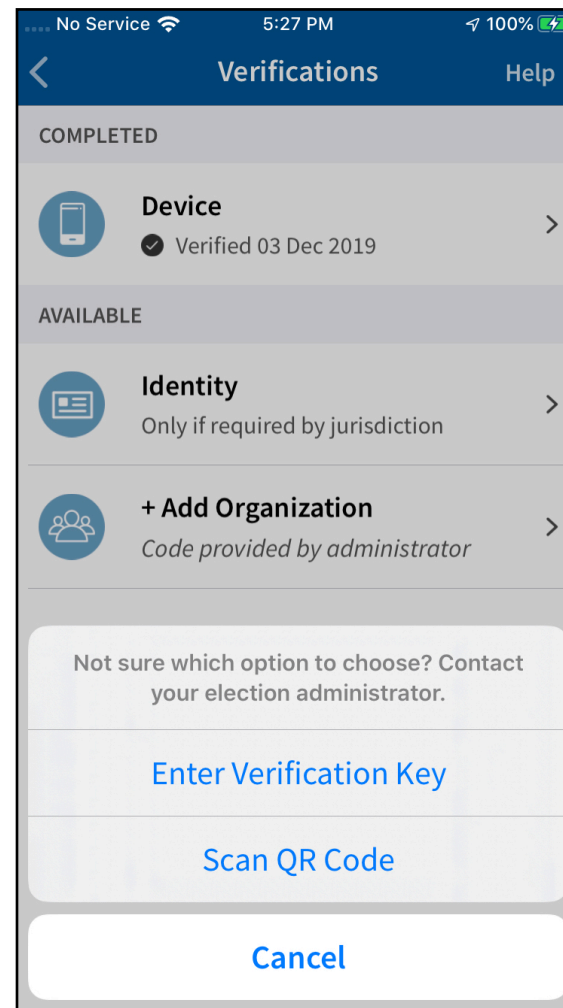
No Service 5:27 PM 100%

Verifications Help

COMPLETED

Device
Verified 03 Dec 2019

AVAILABLE

Identity
Only if required by jurisdiction

+ Add Organization
Code provided by administrator

Not sure which option to choose? Contact your election administrator.

Enter Verification Key

Scan QR Code

Cancel